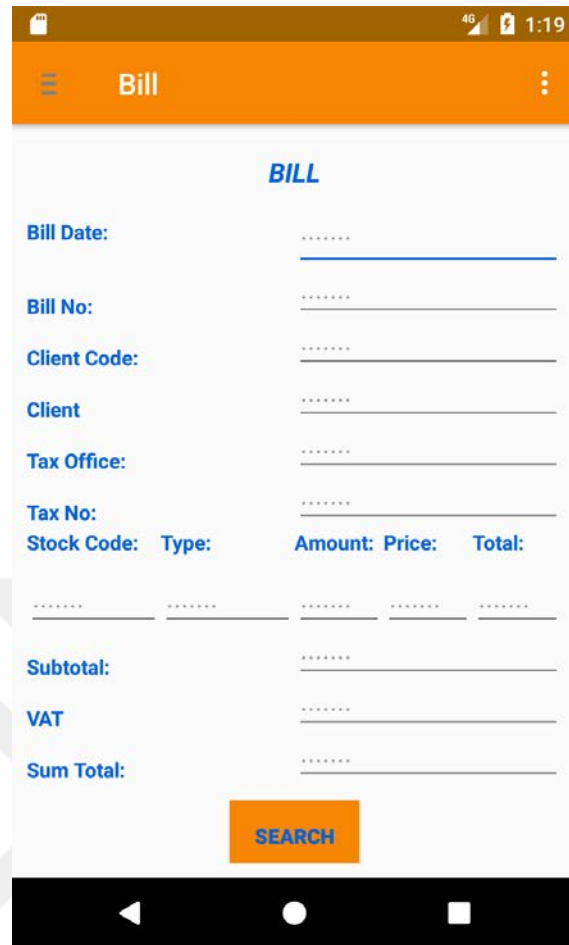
4G 1:19

Bill

BILL

Bill Date: .......

Bill No: .......

Client Code: .......

Client .......

Tax Office: .......

Tax No: .......

Stock Code: Type: Amount: Price: Total:

....... ....... ....... ....... .......

Subtotal: .......

VAT .......

Sum Total: .......

SEARCH